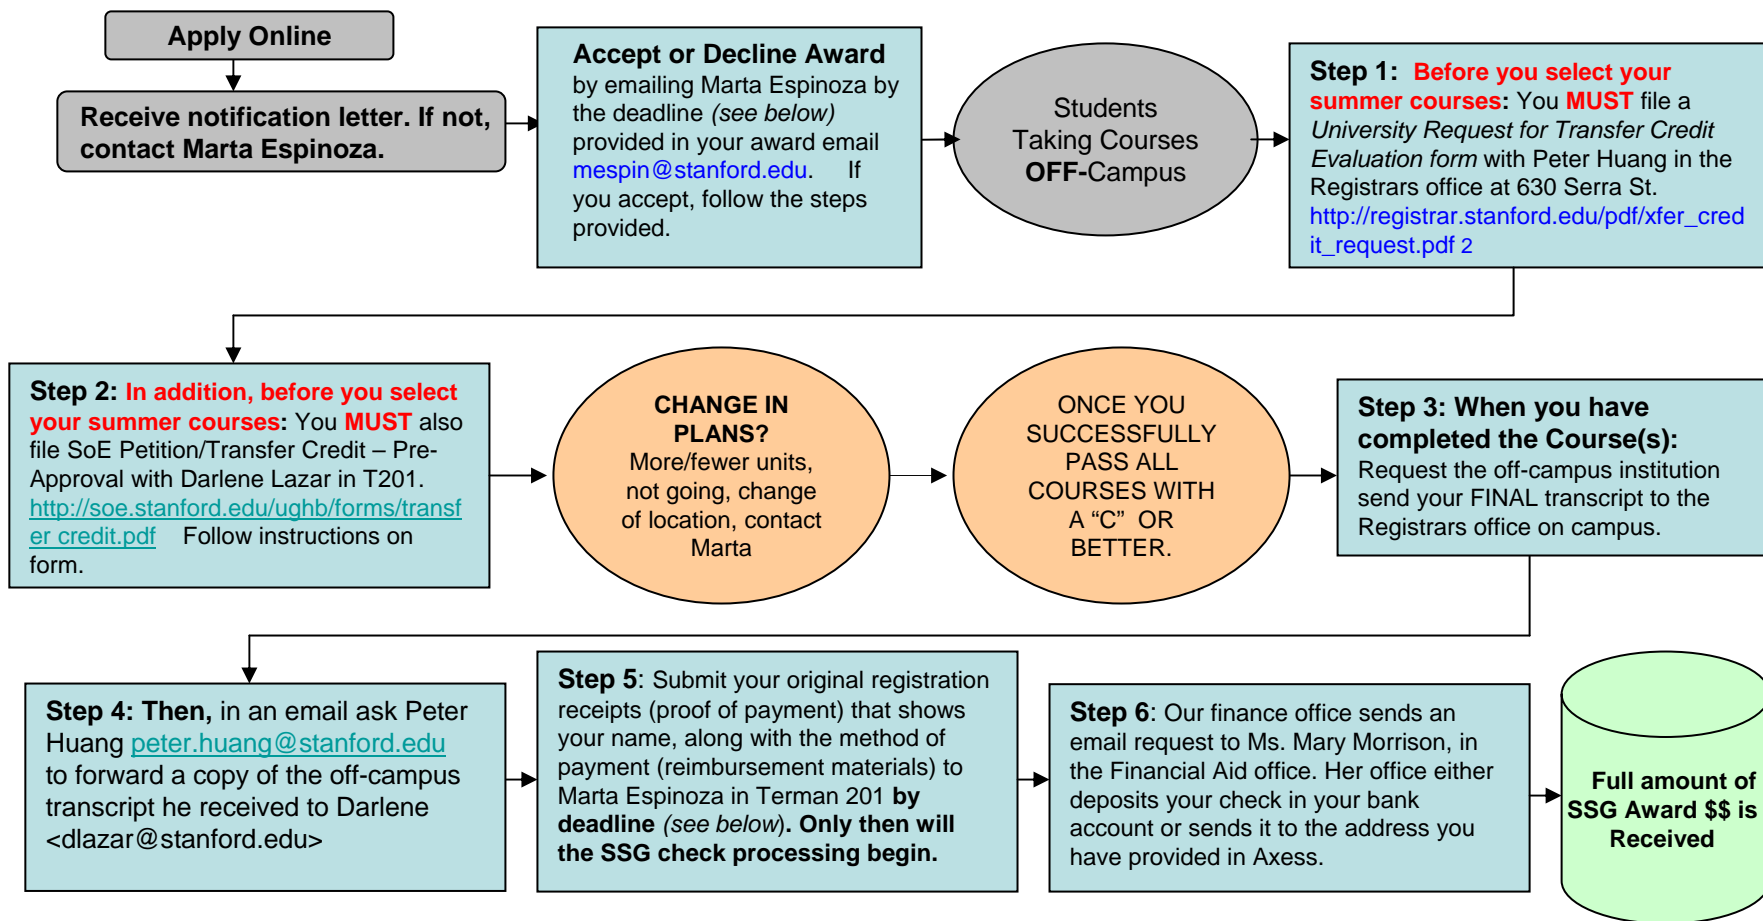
Apply Online

Receive notification letter. If not, contact Marta Espinoza.

Accept or Decline Award by emailing Marta Espinoza by the deadline (see below) provided in your award email mespin@stanford.edu. If you accept, follow the steps provided.

Students Taking Courses OFF-Campus

Step 1: Before you select your summer courses: You MUST file a University Request for Transfer Credit Evaluation form with Peter Huang in the Registrars office at 630 Serra St. http://registrar.stanford.edu/pdf/xfer_credit_request.pdf 2

Step 2: In addition, before you select your summer courses: You MUST also file SoE Petition/Transfer Credit – Pre-Approval with Darlene Lazar in T201. http://soe.stanford.edu/ughb/forms/transfer credit.pdf Follow instructions on form.

CHANGE IN PLANS? More/fewer units, not going, change of location, contact Marta

ONCE YOU SUCCESSFULLY PASS ALL COURSES WITH A "C" OR BETTER.

Step 3: When you have completed the Course(s): Request the off-campus institution send your FINAL transcript to the Registrars office on campus.

Step 4: Then, in an email ask Peter Huang peter.huang@stanford.edu to forward a copy of the off-campus transcript he received to Darlene <dlazar@stanford.edu>

Step 5: Submit your original registration receipts (proof of payment) that shows your name, along with the method of payment (reimbursement materials) to Marta Espinoza in Terman 201 by deadline (see below). Only then will the SSG check processing begin.

Step 6: Our finance office sends an email request to Ms. Mary Morrison, in the Financial Aid office. Her office either deposits your check in your bank account or sends it to the address you have provided in Axess.

Full amount of SSG Award $$ is Received